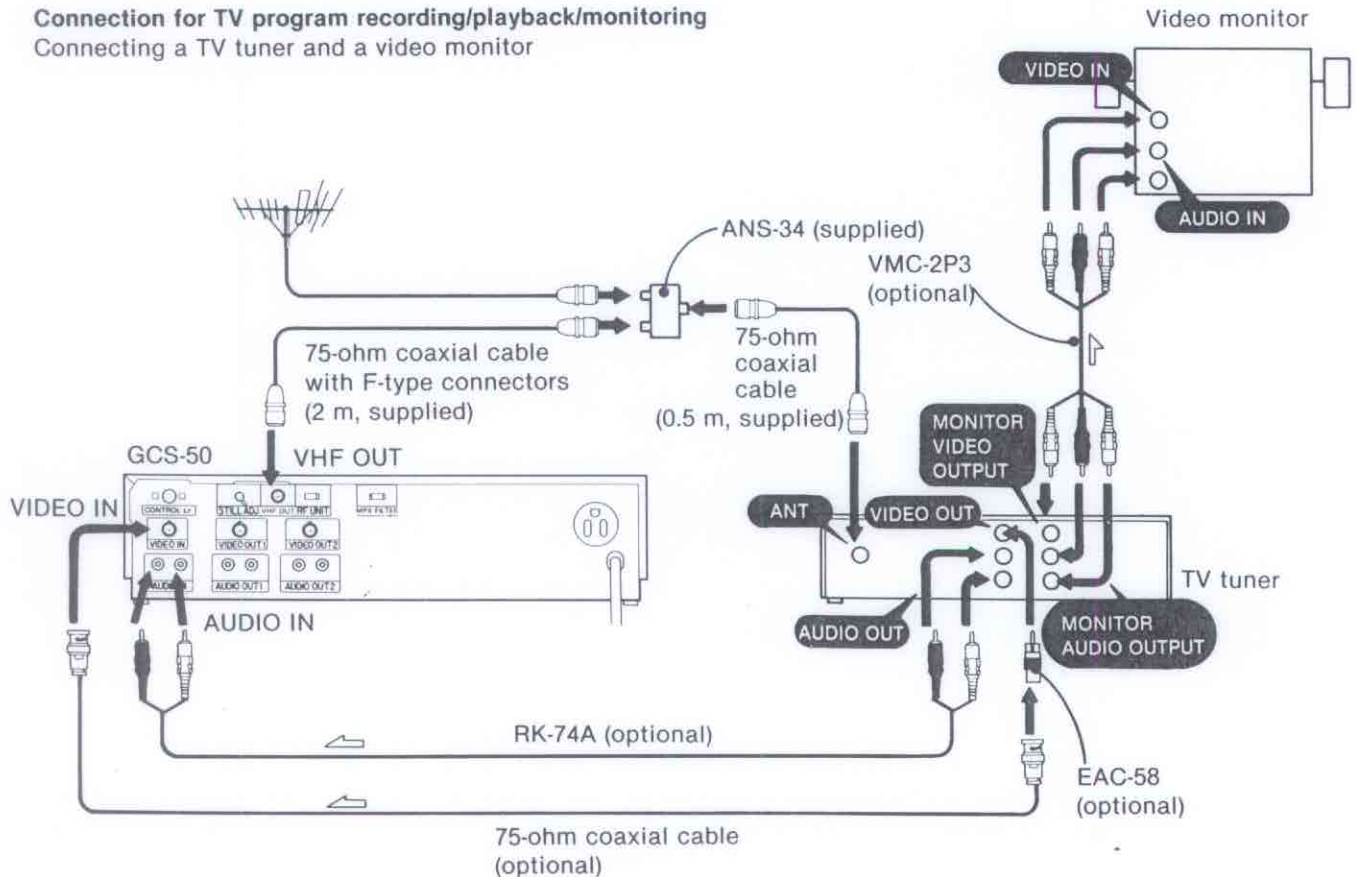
Connection for TV program recording/playback/monitoring
Connecting a TV tuner and a video monitor

Video monitor

VIDEO IN

AUDIO IN

ANS-34 (supplied)

VMC-2P3 (optional)

75-ohm coaxial cable

(0.5 m, supplied)

75-ohm coaxial cable with F-type connectors (2 m, supplied)

GCS-50

VHF OUT

CONTROL

STILL ADJ.

VHF OUT

RF UNIT

MPX FILTER

VIDEO IN

VIDEO OUT 1

VIDEO OUT 2

AUDIO IN

AUDIO OUT 1

AUDIO OUT 2

VIDEO IN

AUDIO IN

MONITOR VIDEO OUTPUT

ANT

VIDEO OUT

TV tuner

AUDIO OUT

MONITOR AUDIO OUTPUT

RK-74A (optional)

EAC-58 (optional)

75-ohm coaxial cable (optional)